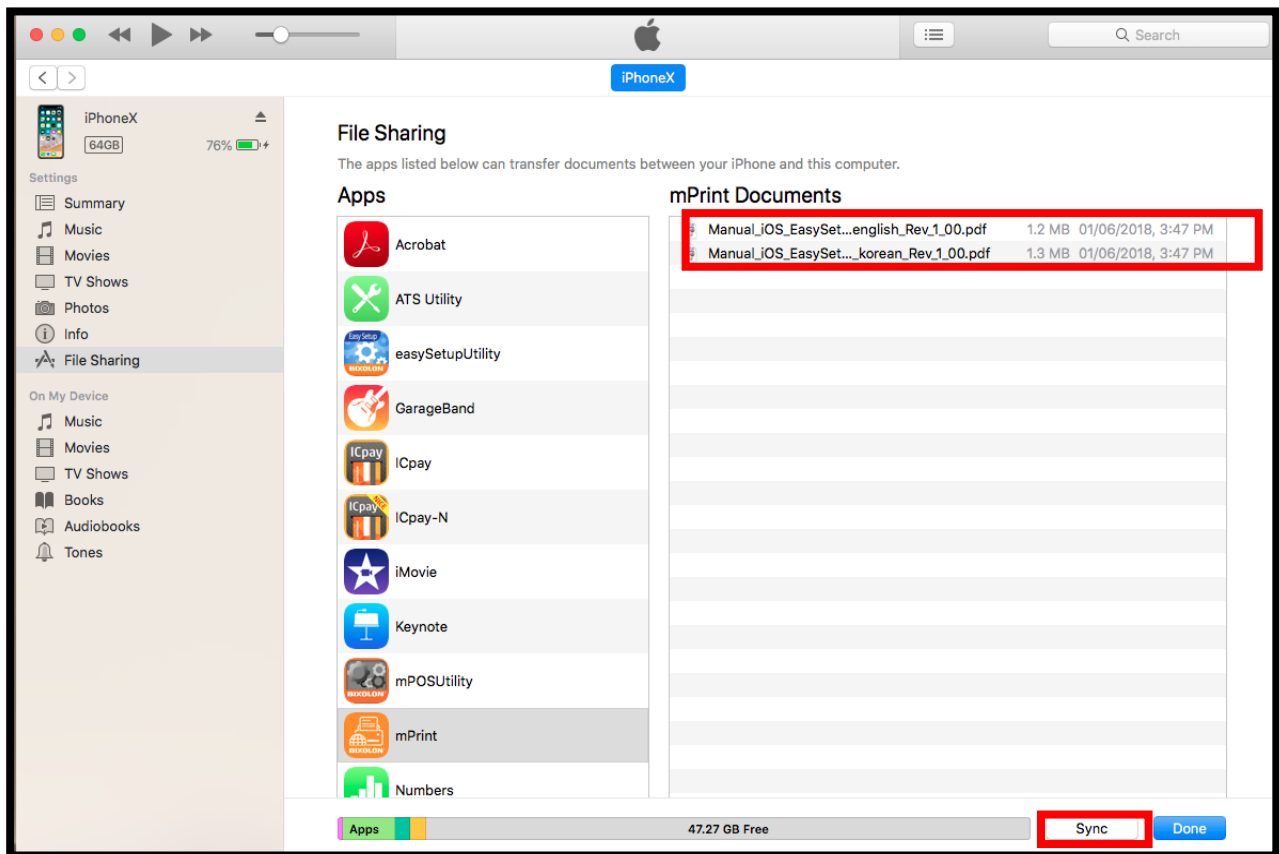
Search

iPhoneX

iPhoneX
64GB
76%

Settings
Summary
Music
Movies
TV Shows
Photos
Info
File Sharing

On My Device
Music
Movies
TV Shows
Books
Audiobooks
Tones

File Sharing
The apps listed below can transfer documents between your iPhone and this computer.

Apps
Acrobat
ATS Utility
easySetupUtility
GarageBand
ICpay
ICpay-N
iMovie
Keynote
mPOSUtility
mPrint
Numbers

mPrint Documents
| | | |
|---|---|---|
| Manual_iOS_EasySet...english_Rev_1_00.pdf | 1.2 MB | 01/06/2018, 3:47 PM |
| Manual_iOS_EasySet..._korean_Rev_1_00.pdf | 1.3 MB | 01/06/2018, 3:47 PM |

Apps
47.27 GB Free
Sync
Done